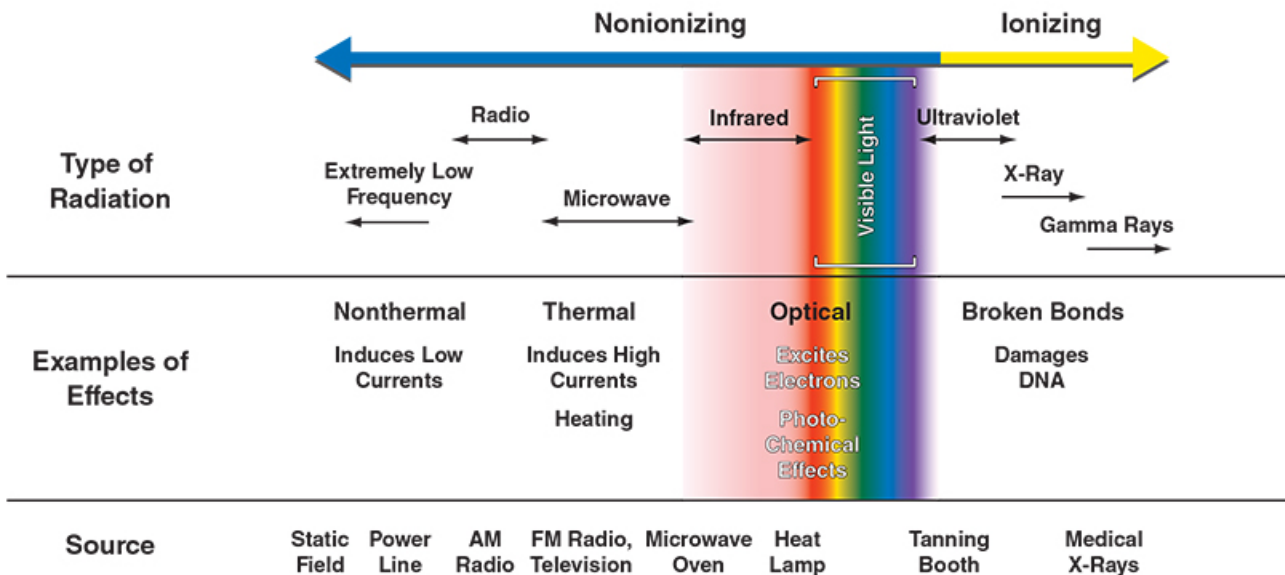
Nonionizing

Ionizing

Type of Radiation

Radio

Extremely Low Frequency

Microwave

Infrared

Visible Light

Ultraviolet

X-Ray

Gamma Rays

Examples of Effects

Nonthermal

Induces Low Currents

Thermal

Induces High Currents

Heating

Optical

Excites Electrons

Photo-Chemical Effects

Broken Bonds

Damages DNA

Source

Static Field

Power Line

AM Radio

FM Radio, Television

Microwave Oven

Heat Lamp

Tanning Booth

Medical X-Rays